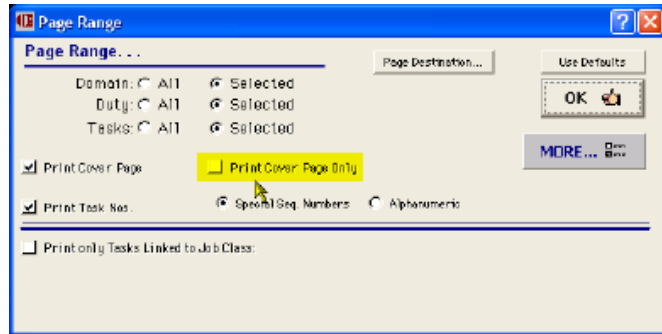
Page Range

Page Range. . .

Page Destination...

Use Defaults

Domain: All Selected

Duty: All Selected

Tasks: All Selected

OK

MORE...

Print Cover Page

Print Cover Page Only

Print Task Nos.

Special Seq. Numbers

Alphanumeric

Print only Tasks Linked to Job Class: